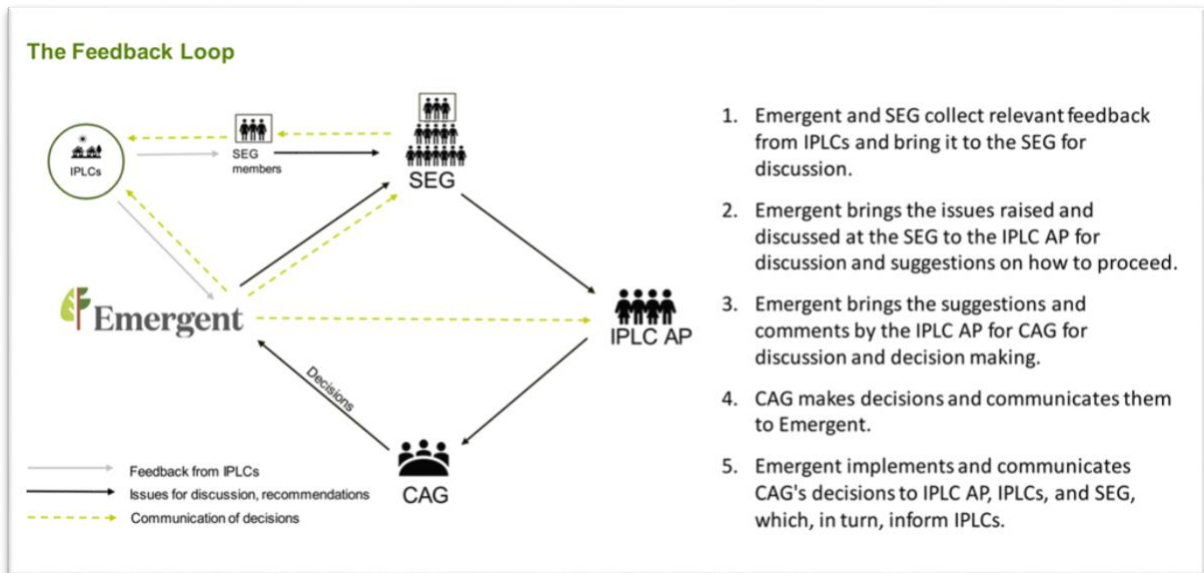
The Feedback Loop

IPLCs

SEG members

SEG

Emergent

IPLC AP

Decisions

CAG

Feedback from IPLCs

Issues for discussion, recommendations

Communication of decisions

1. Emergent and SEG collect relevant feedback from IPLCs and bring it to the SEG for discussion.

2. Emergent brings the issues raised and discussed at the SEG to the IPLC AP for discussion and suggestions on how to proceed.

3. Emergent brings the suggestions and comments by the IPLC AP for CAG for discussion and decision making.

4. CAG makes decisions and communicates them to Emergent.

5. Emergent implements and communicates CAG's decisions to IPLC AP, IPLCs, and SEG, which, in turn, inform IPLCs.